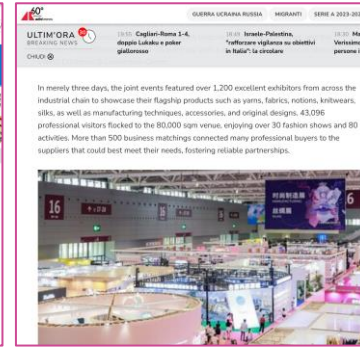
60°

GUERRA UCRAINA RUSSIA MIGRANTI SERIE A 2023-202

ULTIM'ORA BREAKING NEWS

CHIUDI

19:55 Cagliari-Roma 1-4, doppio Lukaku e poker giallorosso

19:49 Israele-Palestina, "rafforzare vigilanza su obiettivi in Italia": la circolare

19:30 Ma Verissimo persone i

In merely three days, the joint events featured over 1,200 excellent exhibitors from across the industrial chain to showcase their flagship products such as yarns, fabrics, notions, knitwears, silks, as well as manufacturing techniques, accessories, and original designs. 43,096 professional visitors flocked to the 80,000 sqm venue, enjoying over 30 fashion shows and 80 activities. More than 500 business matchings connected many professional buyers to the suppliers that could best meet their needs, fostering reliable partnerships.

16

6